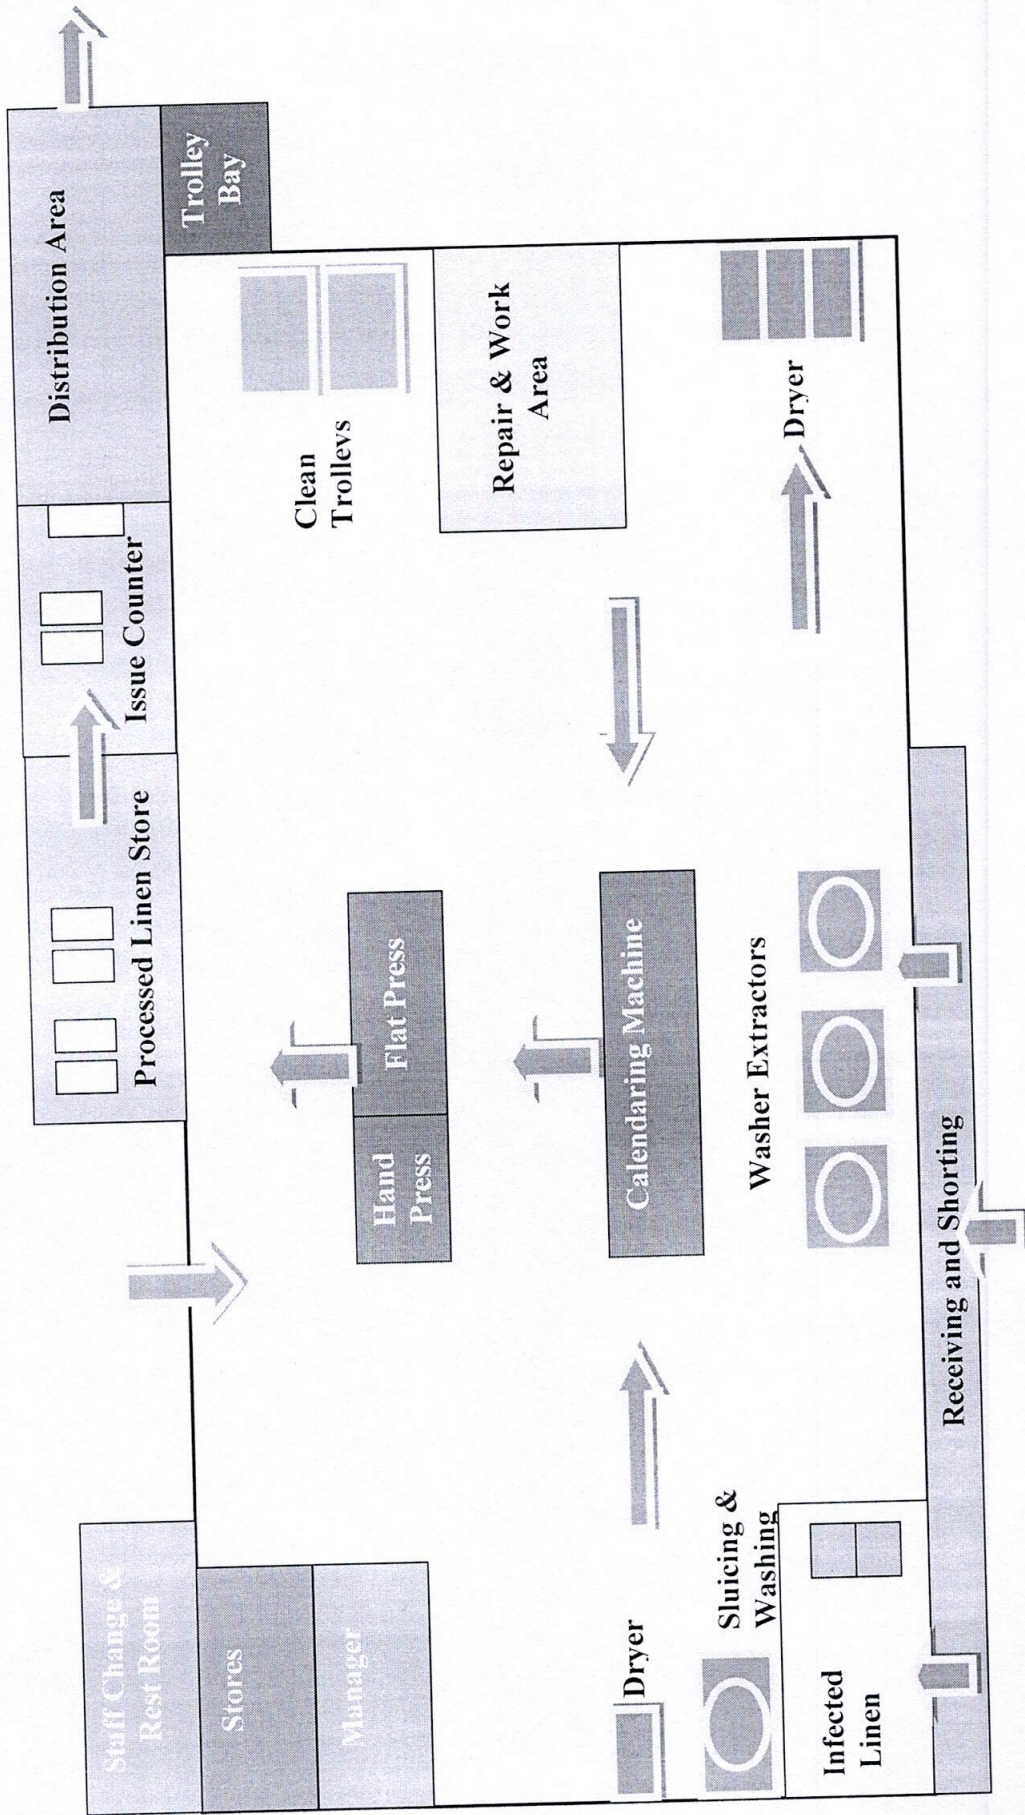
Distribution Area

Trolley Bay

Issue Counter

Processed Linen Store

Clean Trolleys

Repair & Work Area

Dryer

Flat Press

Hand Press

Calendaring Machine

Washer Extractors

Receiving and Shorting

Stuff Change & Rest Room

Stores

Manager

Dryer

Sluicing & Washing

Infected Linen